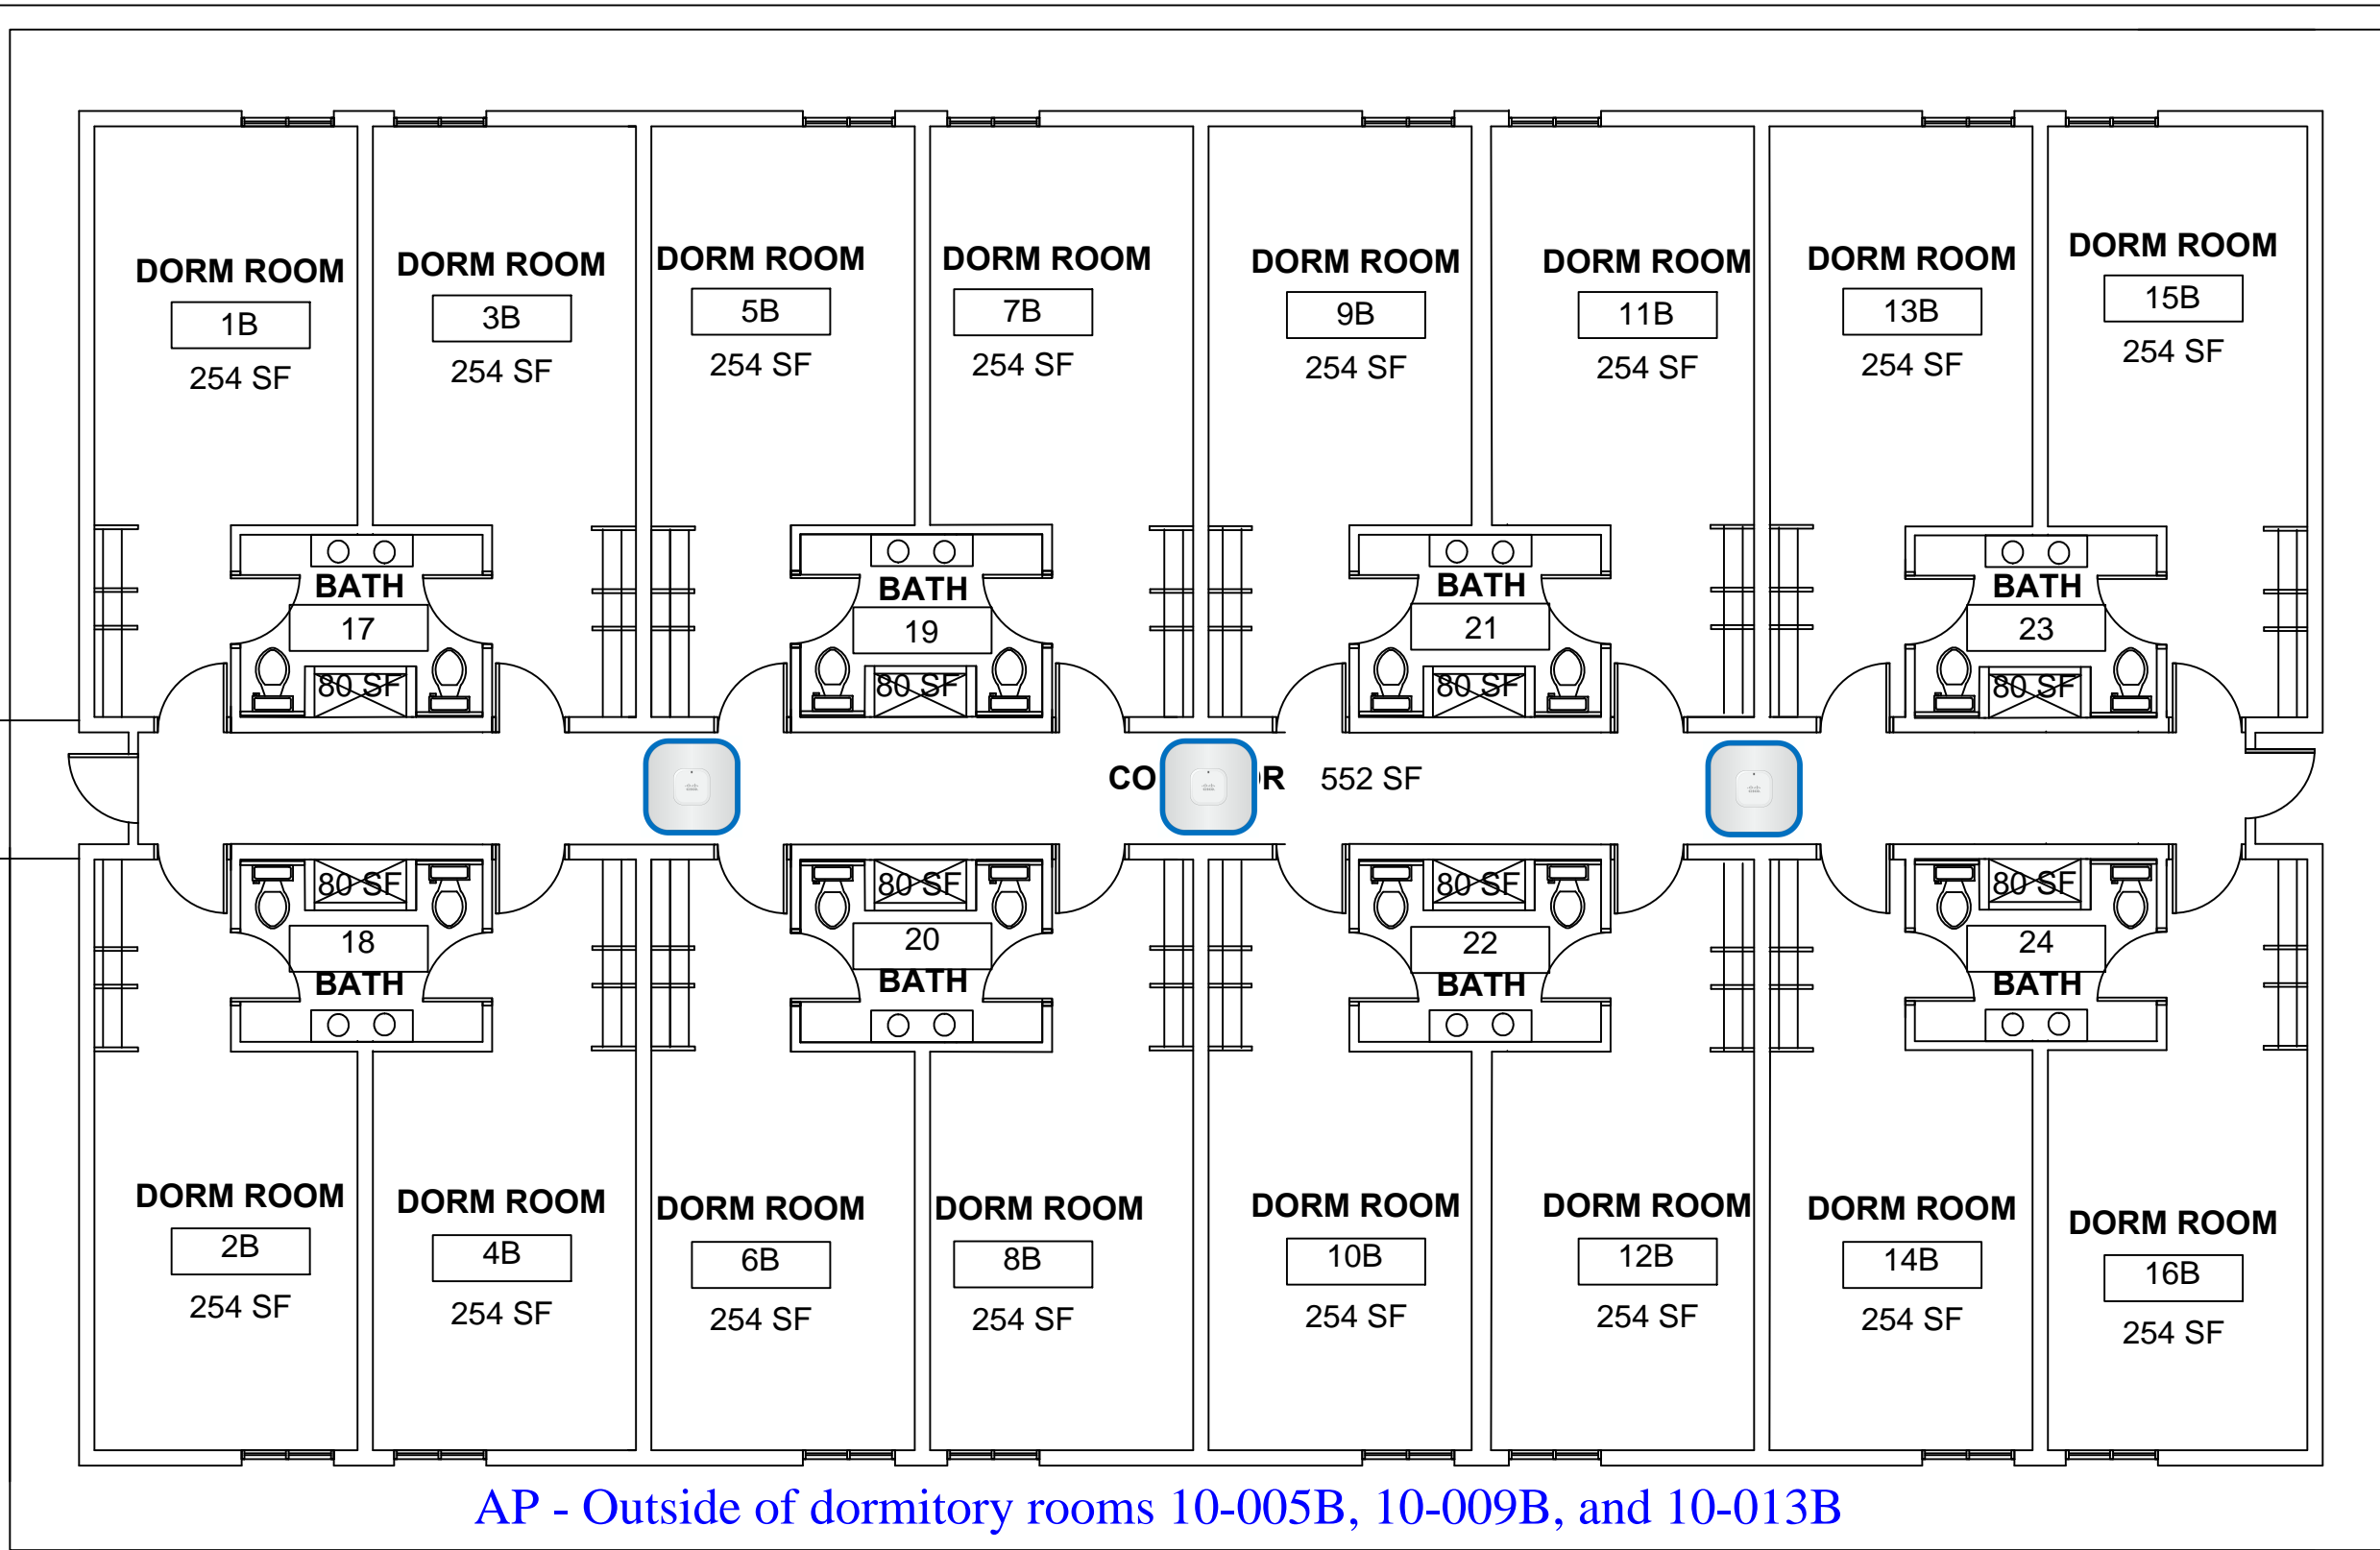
DORM ROOM
1B
254 SF

DORM ROOM
3B
254 SF

DORM ROOM
5B
254 SF

DORM ROOM
7B
254 SF

DORM ROOM
9B
254 SF

DORM ROOM
11B
254 SF

DORM ROOM
13B
254 SF

DORM ROOM
15B
254 SF

BATH
17
80 SF

BATH
19
80 SF

BATH
21
80 SF

BATH
23
80 SF

CO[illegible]R 552 SF

80 SF
18
BATH

80 SF
20
BATH

80 SF
22
BATH

80 SF
24
BATH

DORM ROOM
2B
254 SF

DORM ROOM
4B
254 SF

DORM ROOM
6B
254 SF

DORM ROOM
8B
254 SF

DORM ROOM
10B
254 SF

DORM ROOM
12B
254 SF

DORM ROOM
14B
254 SF

DORM ROOM
16B
254 SF

AP - Outside of dormitory rooms 10-005B, 10-009B, and 10-013B